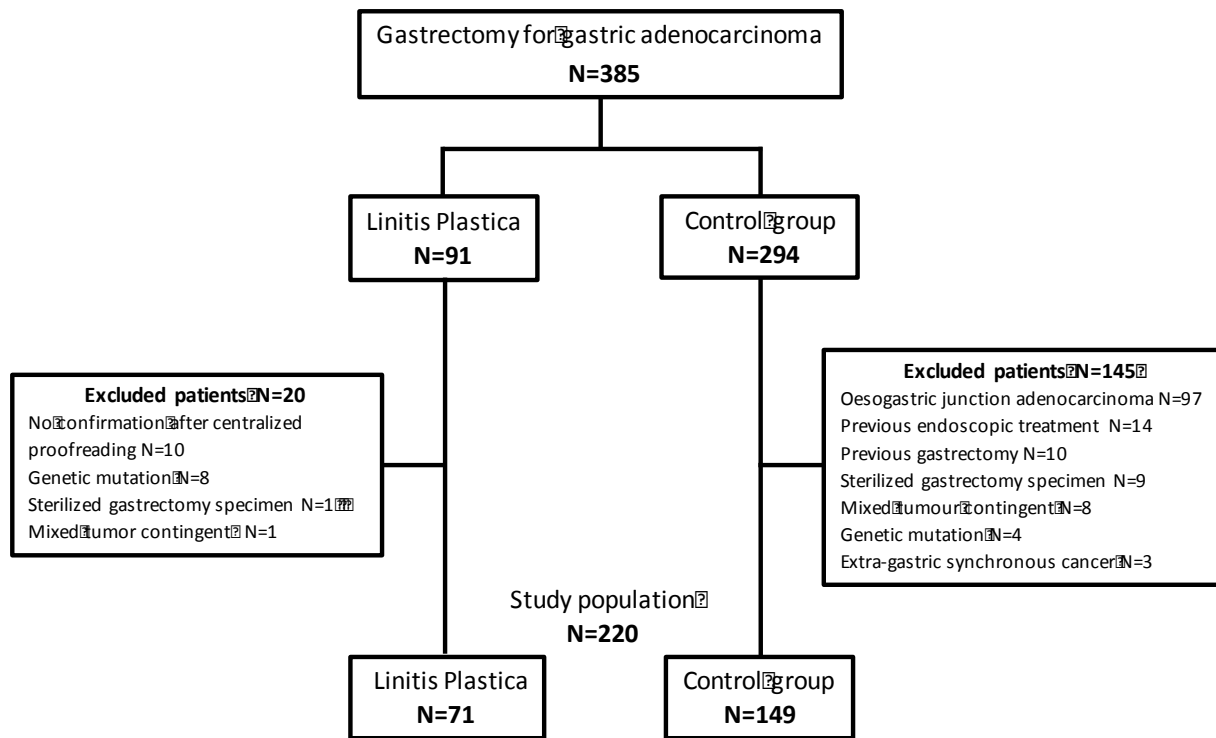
Gastrectomy for gastric adenocarcinoma
N=385

Linitis Plastica
N=91

Control group
N=294

Excluded patients N=20
No confirmation after centralized proofreading N=10
Genetic mutation N=8
Sterilized gastrectomy specimen N=1
Mixed tumor contingent N=1

Excluded patients N=145
Oesogastric junction adenocarcinoma N=97
Previous endoscopic treatment N=14
Previous gastrectomy N=10
Sterilized gastrectomy specimen N=9
Mixed tumour contingent N=8
Genetic mutation N=4
Extra-gastric synchronous cancer N=3

Study population
N=220

Linitis Plastica
N=71

Control group
N=149